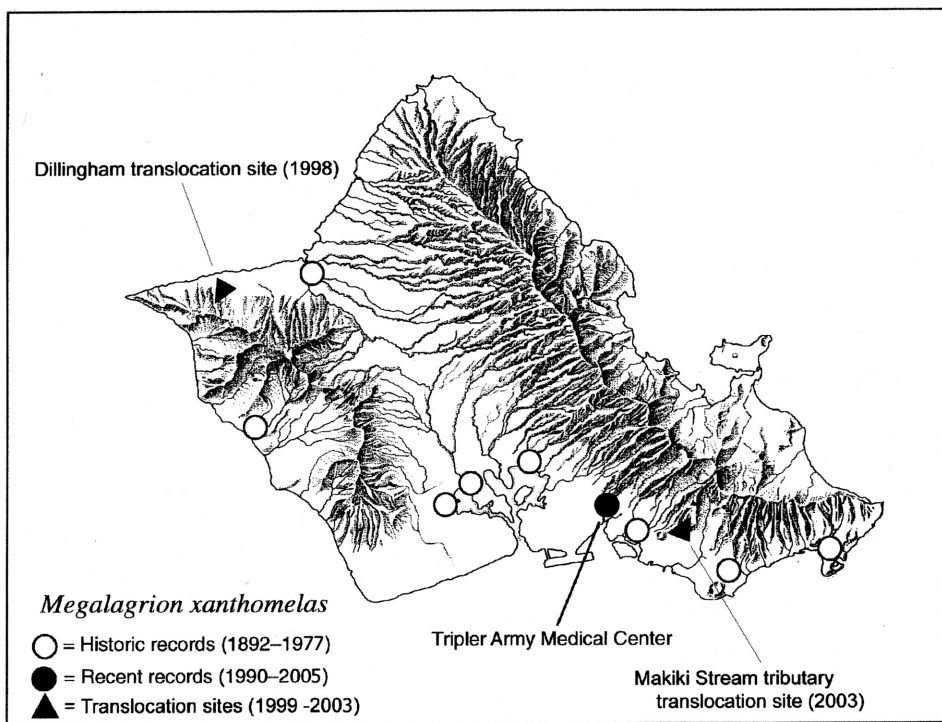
Dillingham translocation site (1998)

Megalagrion xanthomelas

○ = Historic records (1892–1977)

● = Recent records (1990–2005)

▲ = Translocation sites (1999 -2003)

Tripler Army Medical Center

Makiki Stream tributary translocation site (2003)